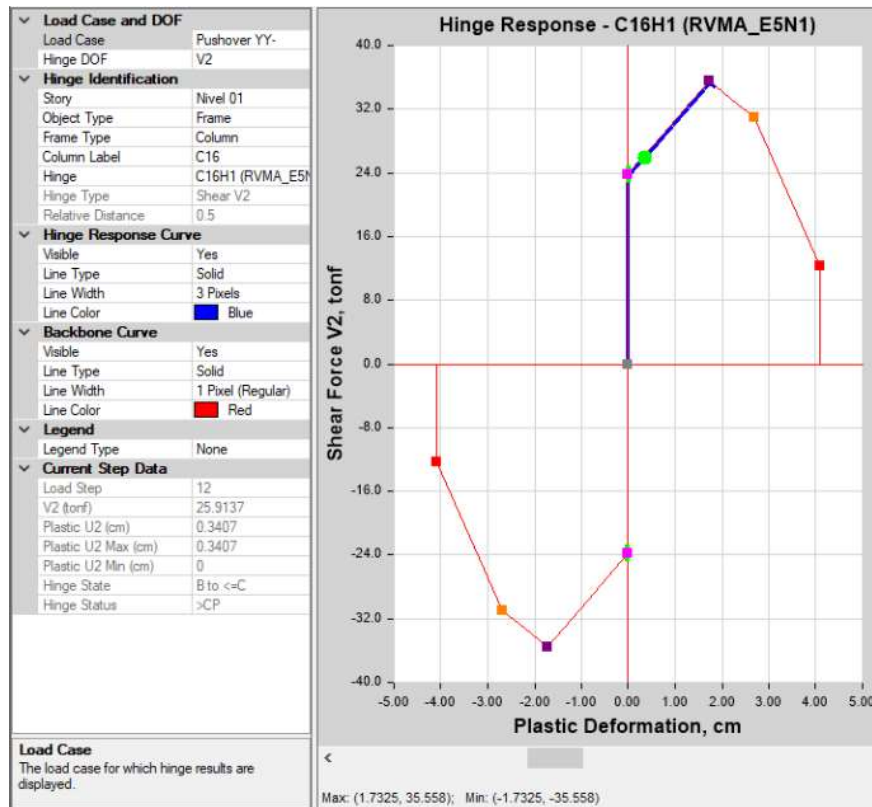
Load Case and DOF

| | |
|---|---|
| Load Case | Pushover YY- |
| Hinge DOF | V2 |

Hinge Identification

| | |
|---|---|
| Story | Nivel 01 |
| Object Type | Frame |
| Frame Type | Column |
| Column Label | C16 |
| Hinge | C16H1 (RVMA_E5N |
| Hinge Type | Shear V2 |
| Relative Distance | 0.5 |

Hinge Response Curve

| | |
|---|---|
| Visible | Yes |
| Line Type | Solid |
| Line Width | 3 Pixels |
| Line Color | Blue |

Backbone Curve

| | |
|---|---|
| Visible | Yes |
| Line Type | Solid |
| Line Width | 1 Pixel (Regular) |
| Line Color | Red |

Legend

| | |
|---|---|
| Legend Type | None |

Current Step Data

| | |
|---|---|
| Load Step | 12 |
| V2 (tonf) | 25.9137 |
| Plastic U2 (cm) | 0.3407 |
| Plastic U2 Max (cm) | 0.3407 |
| Plastic U2 Min (cm) | 0 |
| Hinge State | B to <=C |
| Hinge Status | >CP |

Load Case
The load case for which hinge results are displayed.

Hinge Response - C16H1 (RVMA_E5N1)

40.0
32.0
24.0
16.0
8.0
0.0
-8.0
-16.0
-24.0
-32.0
-40.0

Shear Force V2, tonf

-5.00 -4.00 -3.00 -2.00 -1.00 0.00 1.00 2.00 3.00 4.00 5.00

Plastic Deformation, cm

<

Max: (1.7325, 35.558); Min: (-1.7325, -35.558)